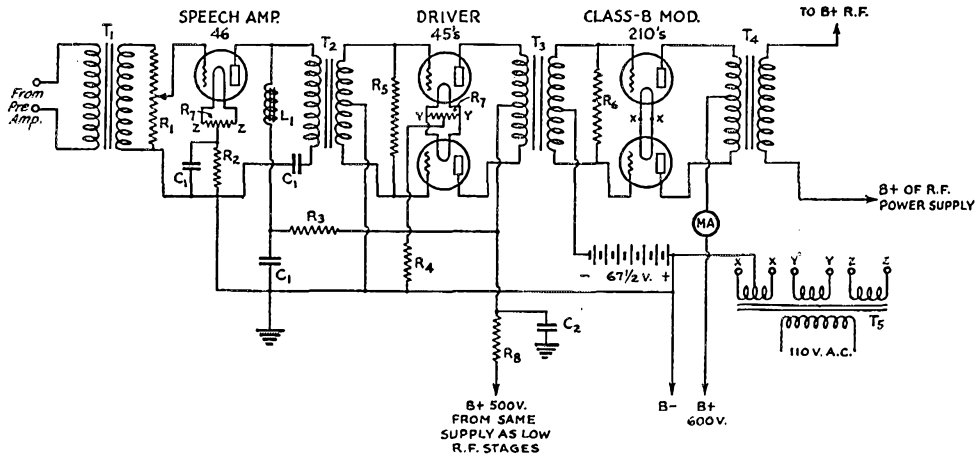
SPEECH AMP.
46

DRIVER
45's

CLASS-B MOD.
210's

TO B+ R.F.

$T_1$ $T_2$ $T_3$ $T_4$

From Pre Amp.

$R_1$ $R_7$ Z Z $C_1$ $R_2$ $L_1$ $C_1$ $R_5$ $R_7$ Y Y $R_6$ X X

B+ OF R.F. POWER SUPPLY

MA

$R_3$ $C_1$ $R_4$

– 67½ V. +

X X Y Y Z Z

$T_5$

110 V. A.C.

$C_2$

$R_8$

B+ 500V. FROM SAME SUPPLY AS LOW R.F. STAGES

B–

B+ 600V.